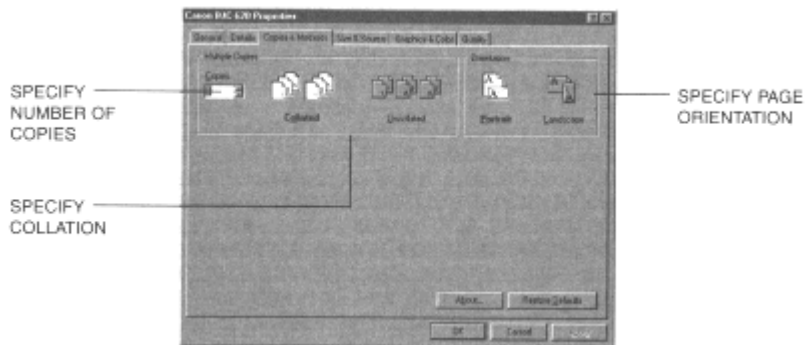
Canon BJC-620 Properties

General | Details | Copies & Margins | Size & Source | Graphics & Color | Quality

Multiple Copies

Copies

Collated

Uncollated

Orientation

Portrait

Landscape

About...

Restore Defaults

OK

Cancel

Apply

SPECIFY NUMBER OF COPIES

SPECIFY COLLATION

SPECIFY PAGE ORIENTATION